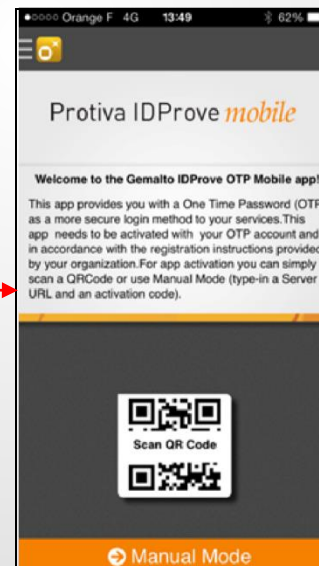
●○○○○ Orange F 4G 13:49 62%

Protiva IDProve mobile

Welcome to the Gemalto IDProve OTP Mobile app!

This app provides you with a One Time Password (OTP as a more secure login method to your services.This app needs to be activated with your OTP account and in accordance with the registration instructions provided by your organization.For app activation you can simply scan a QRCode or use Manual Mode (type-in a Server URL and an activation code).

Scan QR Code

Manual Mode